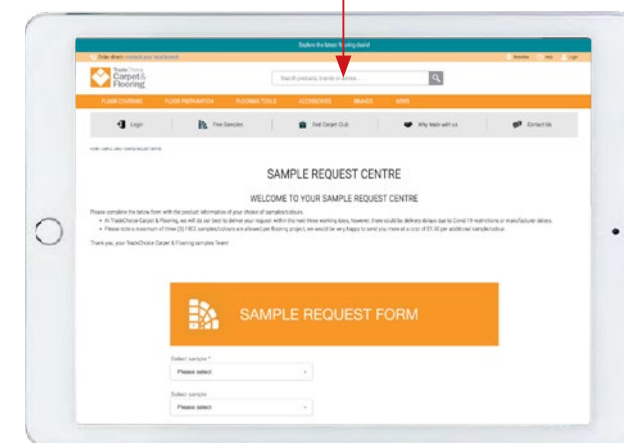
Explore the latest flooring deals!

Order direct - contact your local branch

Newsletter Help Login

TradeChoice Carpet & Flooring

Search products, brands or advice...

FLOOR COVERING FLOOR PREPARATION FLOORING TOOLS ACCESSORIES BRANDS NEWS

Login Free Samples Deal Carpet Club Why trade with us Contact Us

HOME / SAMPLE AREA / SAMPLE REQUEST CENTRE

SAMPLE REQUEST CENTRE

WELCOME TO YOUR SAMPLE REQUEST CENTRE

Please complete the below form with the product information of your choice of samples/colours.

• At TradeChoice Carpet & Flooring, we will do our best to deliver your request within the next three working days, however, there could be delivery delays due to Covid 19 restrictions or manufacturer delays.

• Please note a maximum of three (3) FREE samples/colours are allowed per flooring project, we would be very happy to send you more at a cost of £1.50 per additional sample/colour.

Thank you, your TradeChoice Carpet & Flooring samples Team!

SAMPLE REQUEST FORM

Select sample *

Please select

Select sample

Please select